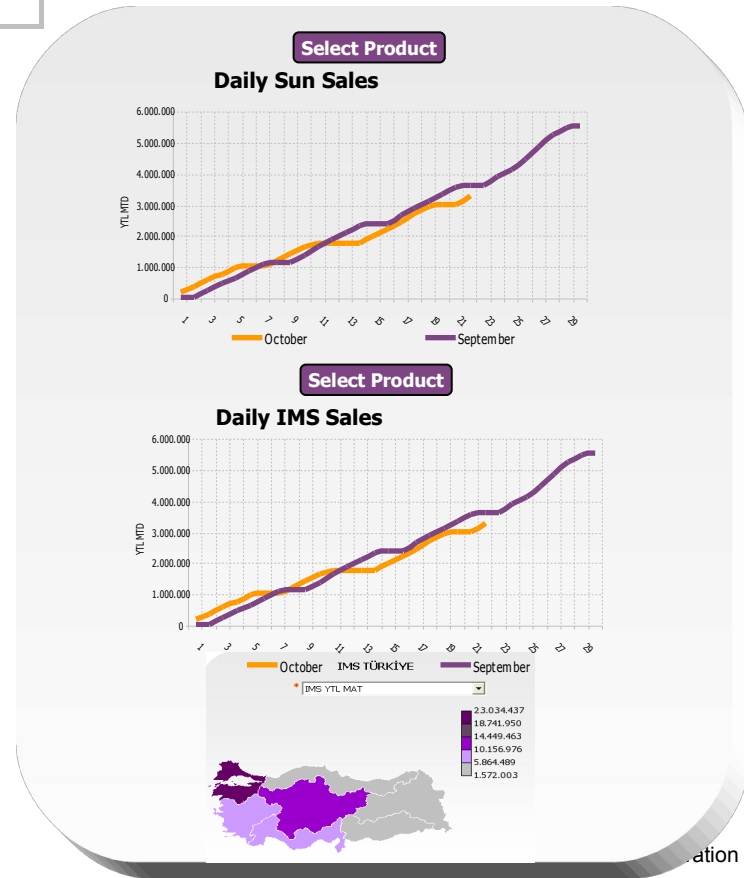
Select Product

Daily Sun Sales

6.000.000
5.000.000
4.000.000
3.000.000
2.000.000
1.000.000
0

YTL MTD

1 3 5 7 9 11 13 15 17 19 21 23 25 27 29

October September

Select Product

Daily IMS Sales

6.000.000
5.000.000
4.000.000
3.000.000
2.000.000
1.000.000
0

YTL MTD

1 3 5 7 9 11 13 15 17 19 21 23 25 27 29

October IMS TÜRKİYE September

* IMS YTL MAT

23.034.437
18.741.950
14.449.463
10.156.976
5.864.489
1.572.003

ation